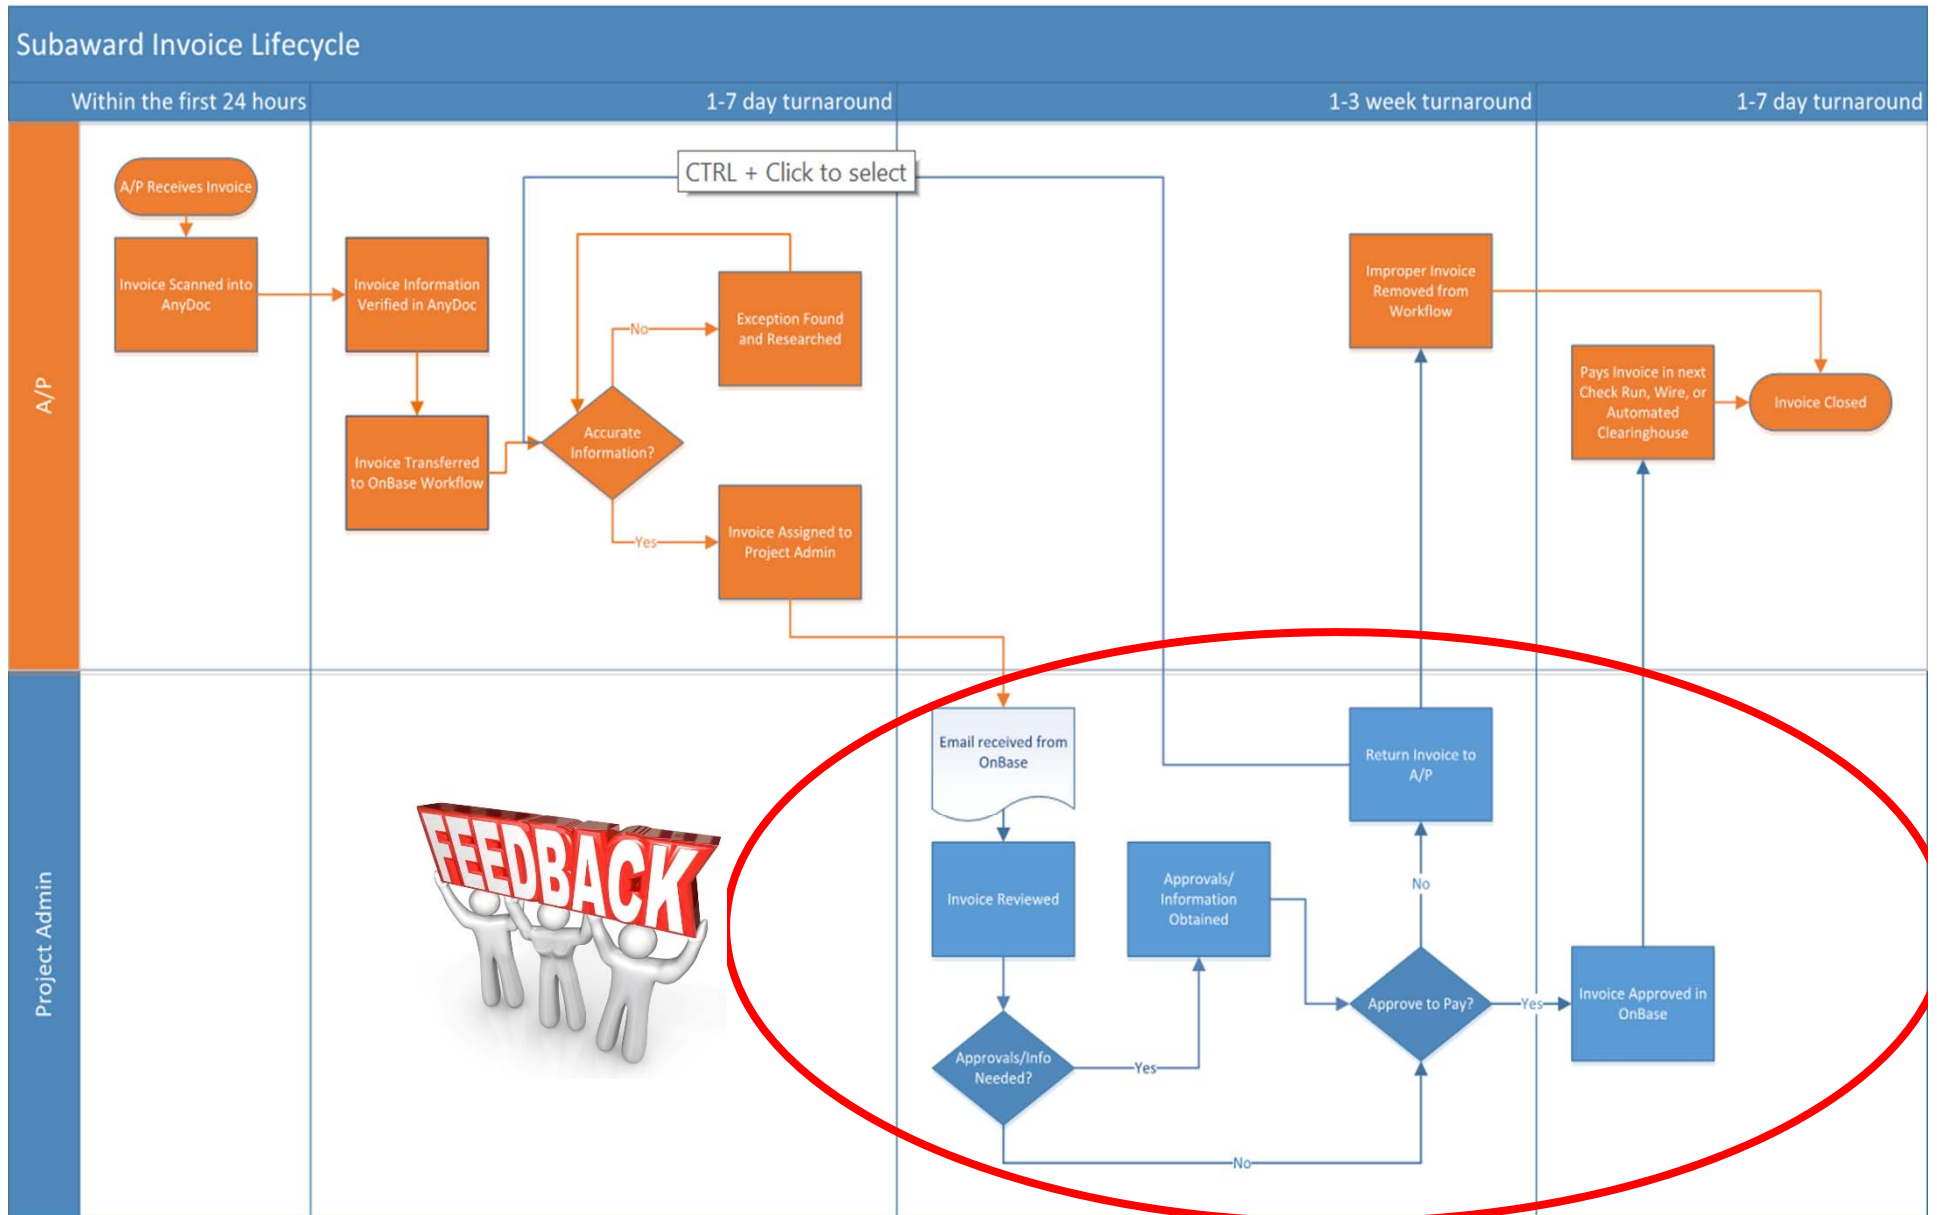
Subaward Invoice Lifecycle

Within the first 24 hours

1-7 day turnaround

1-3 week turnaround

1-7 day turnaround

A/P

A/P Receives Invoice

Invoice Scanned into AnyDoc

Invoice Information Verified in AnyDoc

CTRL + Click to select

Exception Found and Researched

No

Invoice Transferred to OnBase Workflow

Accurate Information?

Yes

Invoice Assigned to Project Admin

Improper Invoice Removed from Workflow

Pays Invoice in next Check Run, Wire, or Automated Clearinghouse

Invoice Closed

Project Admin

FEEDBACK

Email received from OnBase

Return Invoice to A/P

No

Invoice Reviewed

Approvals/ Information Obtained

Approve to Pay?

Yes

Invoice Approved in OnBase

Approvals/Info Needed?

Yes

No